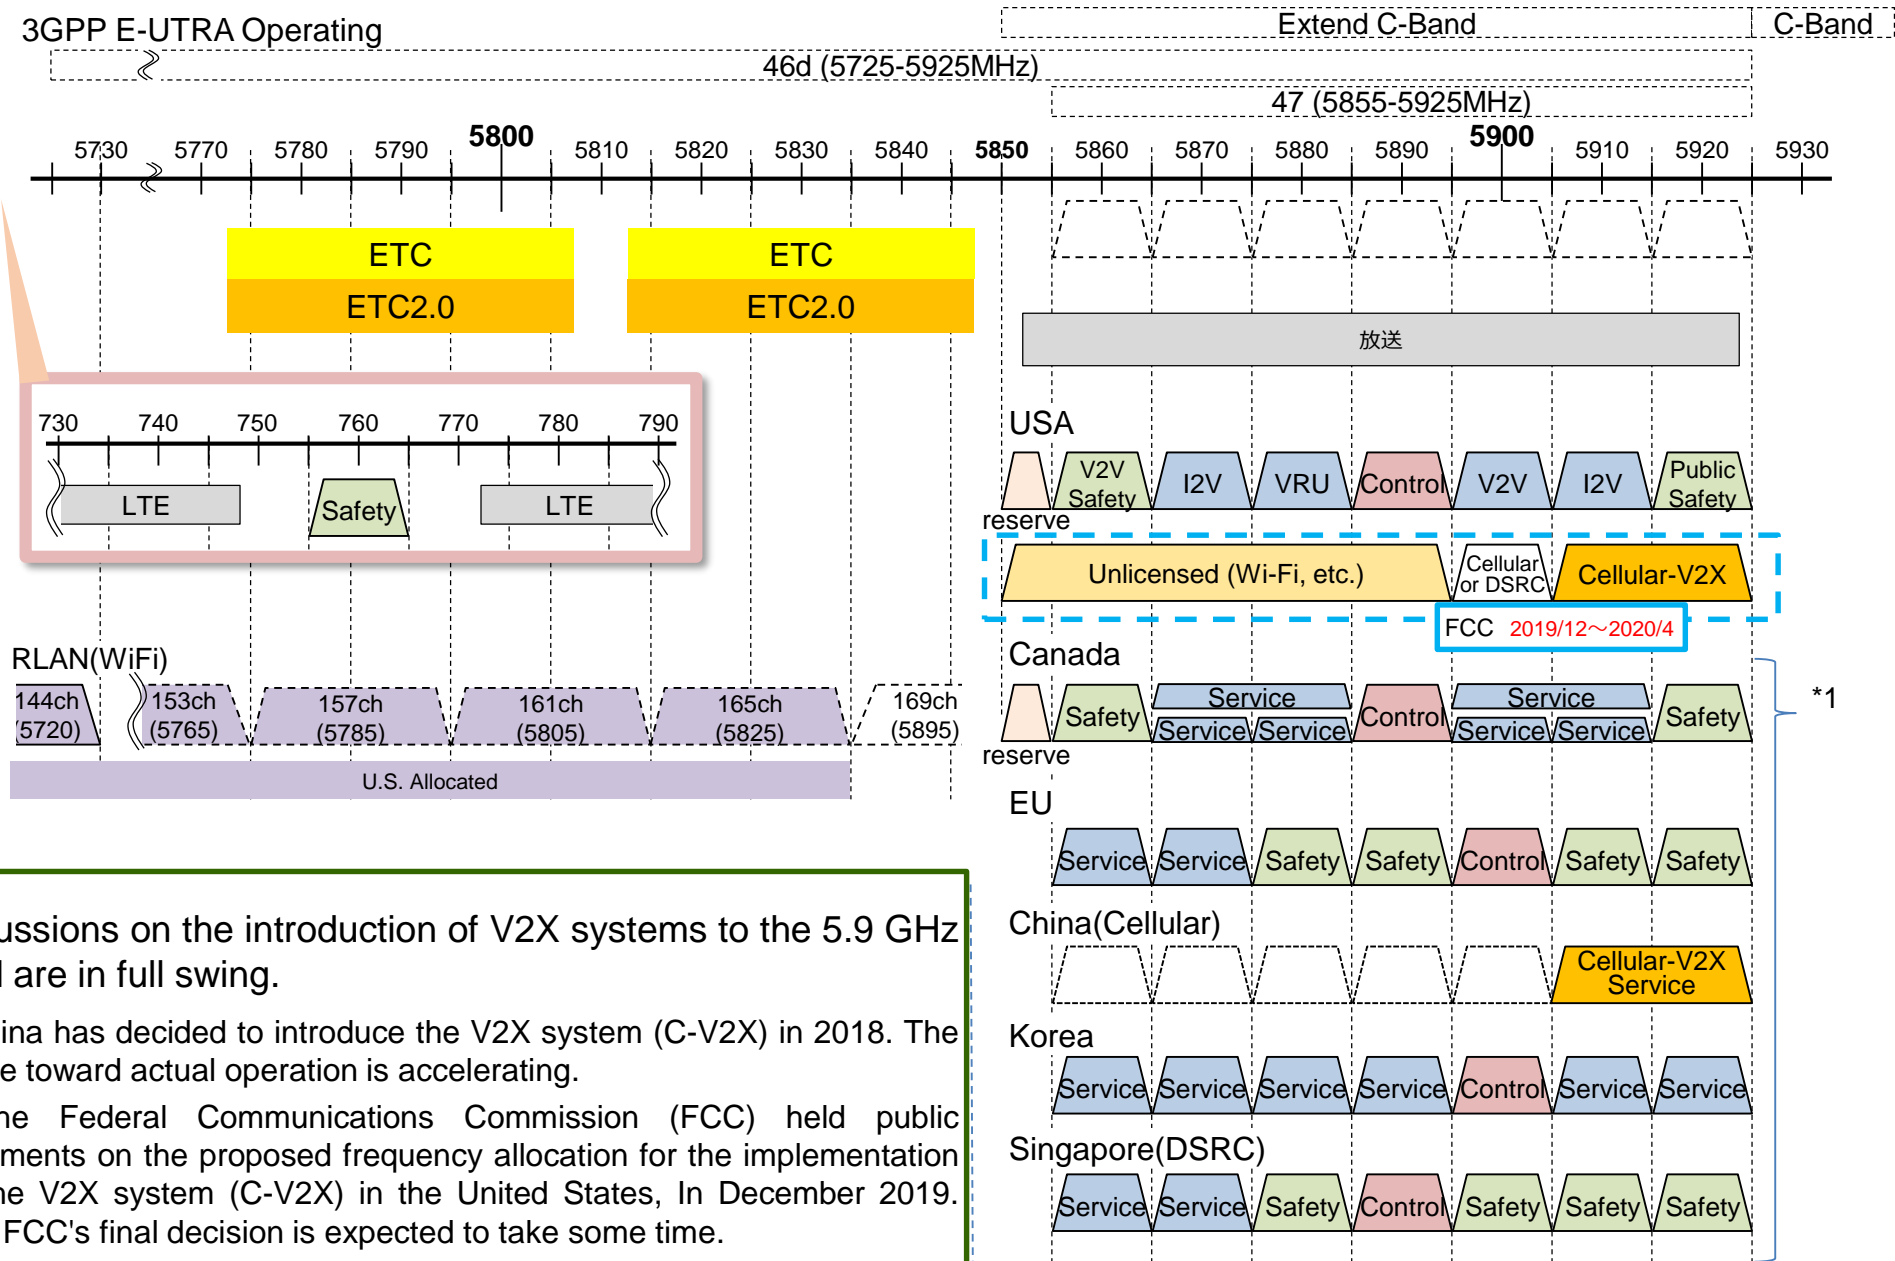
3GPP E-UTRA Operating

Extend C-Band

C-Band

46d (5725-5925MHz)

47 (5855-5925MHz)

5730 5770 5780 5790 5800 5810 5820 5830 5840 5850 5860 5870 5880 5890 5900 5910 5920 5930

ETC
ETC2.0

ETC
ETC2.0

放送

730 740 750 760 770 780 790

LTE Safety LTE

USA

reserve V2V Safety I2V VRU Control V2V I2V Public Safety

Unlicensed (Wi-Fi, etc.) Cellular or DSRC Cellular-V2X

FCC 2019/12～2020/4

RLAN(WiFi)

144ch (5720) 153ch (5765) 157ch (5785) 161ch (5805) 165ch (5825) 169ch (5895)

U.S. Allocated

Canada

reserve Safety Service Service Service Control Service Service Service Safety

*1

EU

Service Service Safety Safety Control Safety Safety

China(Cellular)

Cellular-V2X Service

Korea

Service Service Service Service Control Service Service

Singapore(DSRC)

Service Service Safety Control Safety Safety Safety

ussions on the introduction of V2X systems to the 5.9 GHz l are in full swing.

ina has decided to introduce the V2X system (C-V2X) in 2018. The e toward actual operation is accelerating.

he Federal Communications Commission (FCC) held public ments on the proposed frequency allocation for the implementation he V2X system (C-V2X) in the United States, In December 2019. FCC's final decision is expected to take some time.